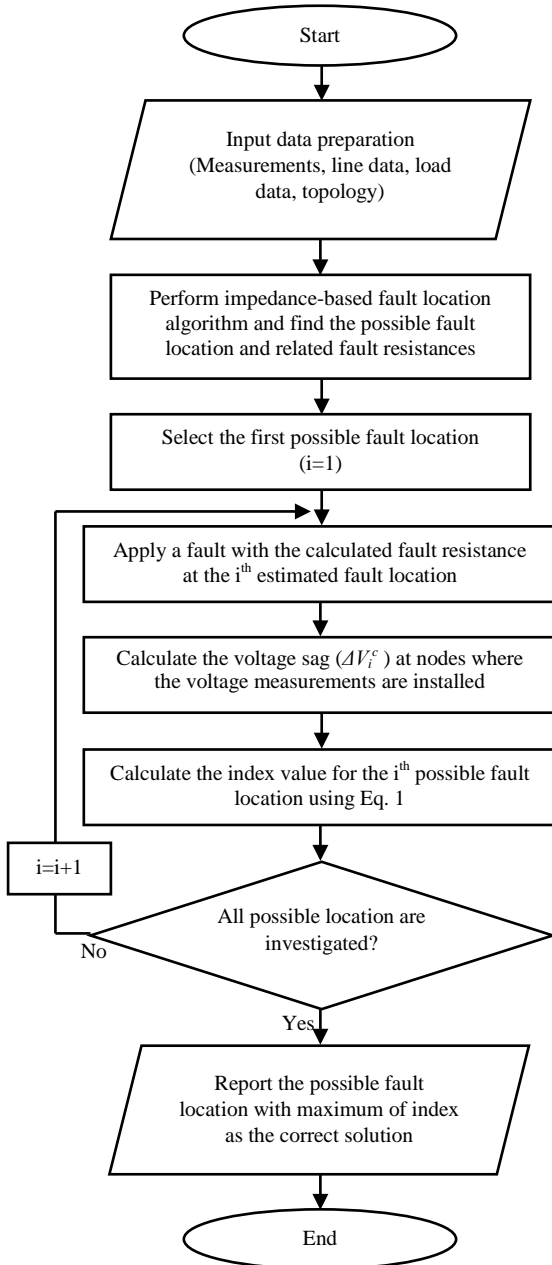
Start

Input data preparation (Measurements, line data, load data, topology)

Perform impedance-based fault location algorithm and find the possible fault location and related fault resistances

Select the first possible fault location (i=1)

Apply a fault with the calculated fault resistance at the i$^{th}$ estimated fault location

Calculate the voltage sag ($\Delta V_i^c$) at nodes where the voltage measurements are installed

Calculate the index value for the i$^{th}$ possible fault location using Eq. 1

i=i+1

All possible location are investigated?

No

Yes

Report the possible fault location with maximum of index as the correct solution

End